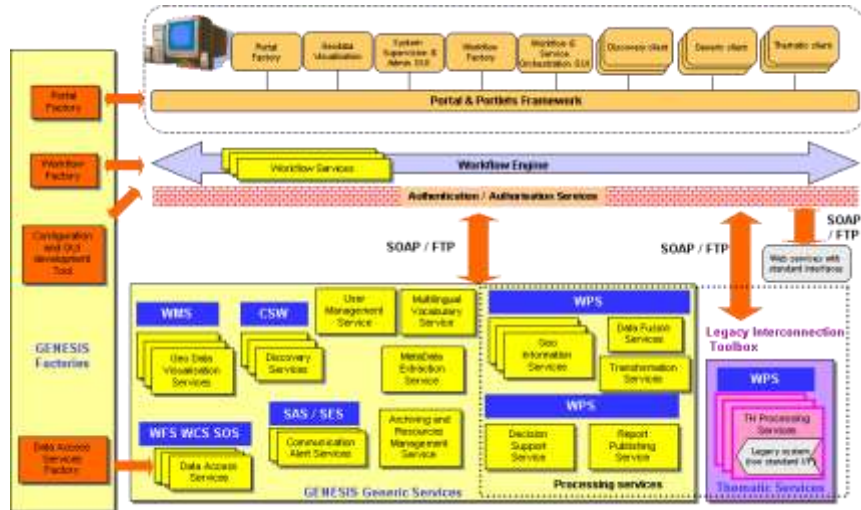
Portal Factory

Geodata Visualisation

System Supervision & Admin GUI

Workflow Factory

Workflow & Service Orchestration GUI

Discovery client

Generic client

Thematic client

Portal & Portlets Framework

Portal Factory

Workflow Factory

Configuration and GUI development Tool

GENESIS Factories

Data Access Services Factory

Workflow Services

Workflow Engine

Authentication / Authorisation Services

SOAP / FTP

SOAP / FTP

SOAP / FTP

Web services with standard interfaces

WMS

Geo Data Visualisation Services

CSW

Discovery Services

User Management Service

Multilingual Vocabulary Service

MetaData Extraction Service

SAS / SES

Communication Alert Services

Archiving and Resources Management Service

WFS WCS SOS

Data Access Services

GENESIS Generic Services

WPS

Geo Information Services

Data Fusion Services

Transformation Services

WPS

Decision Support Service

Report Publishing Service

Processing services

Legacy Interconnection Toolbox

WPS

TH Processing Services

Legacy system (non standard I/F)

Thematic Services